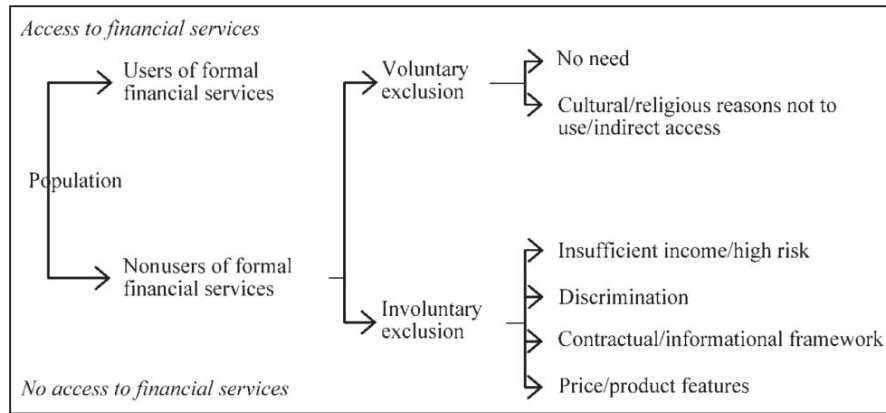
Access to financial services

Users of formal financial services

Voluntary exclusion

No need

Cultural/religious reasons not to use/indirect access

Population

Nonusers of formal financial services

Involuntary exclusion

Insufficient income/high risk

Discrimination

Contractual/informational framework

Price/product features

No access to financial services